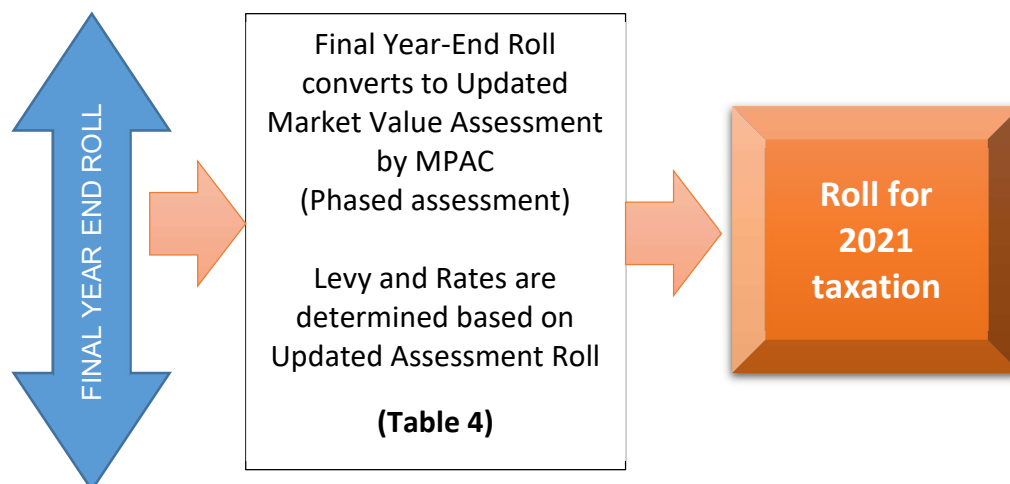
FINAL YEAR END ROLL

Final Year-End Roll converts to Updated Market Value Assessment by MPAC (Phased assessment)

Levy and Rates are determined based on Updated Assessment Roll

**(Table 4)**

**Roll for 2021 taxation**